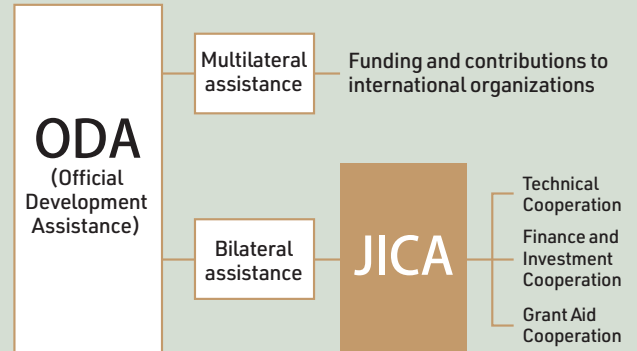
ODA
(Official Development Assistance)

Multilateral assistance

Funding and contributions to international organizations

Bilateral assistance

JICA

Technical Cooperation

Finance and Investment Cooperation

Grant Aid Cooperation